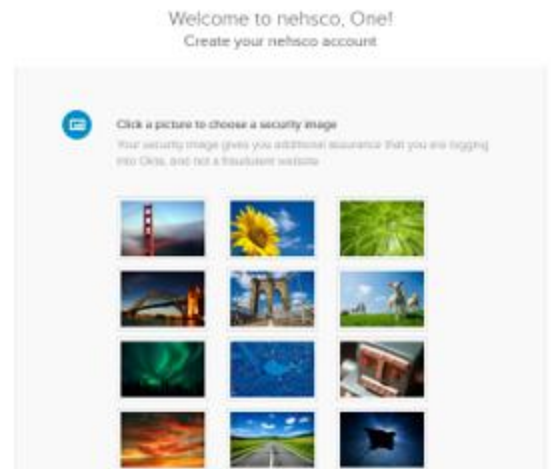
Welcome to nehsco, One!
Create your nehsco account

Click a picture to choose a security image
Your security image gives you additional assurance that you are logging into Okta, and not a fraudulent website